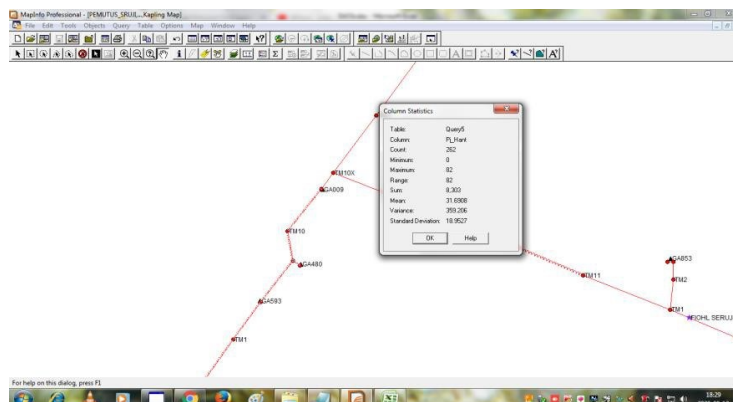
MapInfo Professional - [PEMUTUS_SRUJL...Kapling Map]

File Edit Tools Objects Query Table Options Map Window Help

Column Statistics

| | |
|---|---|
| Table: | Query5 |
| Column: | PL_Rant |
| Count: | 262 |
| Minimum: | 0 |
| Maximum: | 82 |
| Range: | 82 |
| Sum: | 8,303 |
| Mean: | 31.6908 |
| Variance: | 359.206 |
| Standard Deviation: | 18.9527 |

OK Help

TM10X
GA009
TM10
GA480
GA593
TM1
TM11
GA853
TM2
TM1
RCHL SERUJ

For help on this dialog, press F1

19:29